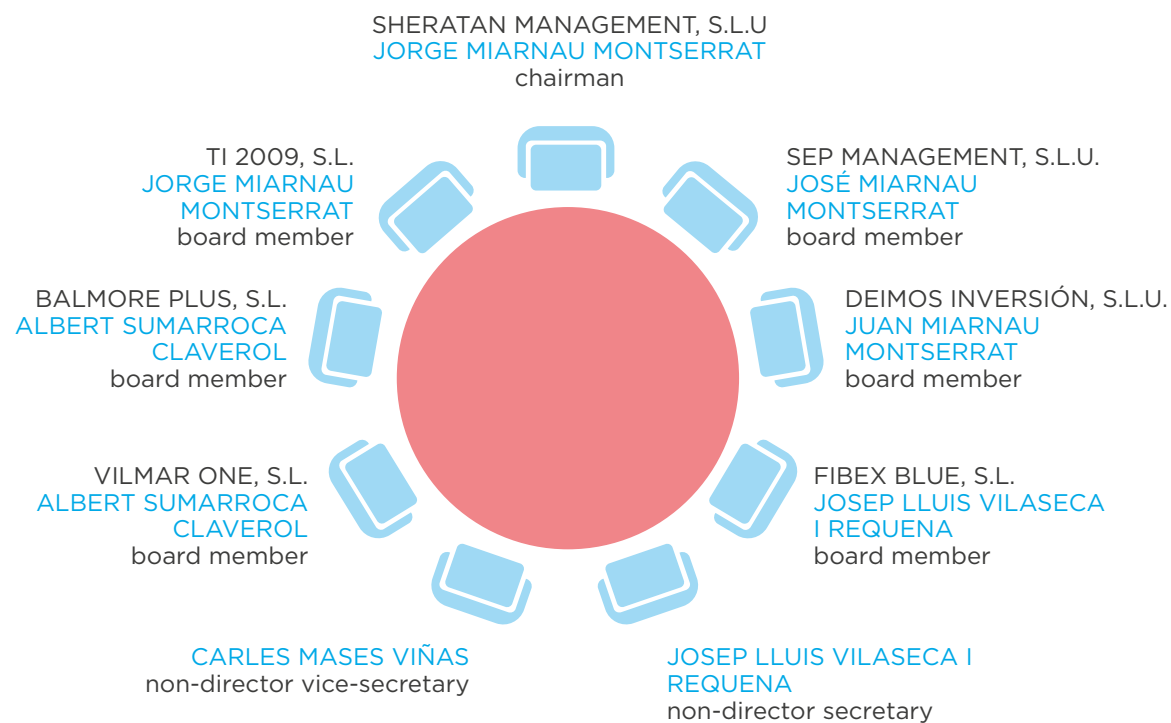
SHERATAN MANAGEMENT, S.L.U
JORGE MIARNAU MONTSERRAT
chairman

TI 2009, S.L.
JORGE MIARNAU MONTSERRAT
board member

SEP MANAGEMENT, S.L.U.
JOSÉ MIARNAU MONTSERRAT
board member

BALMORE PLUS, S.L.
ALBERT SUMARROCA CLAVEROL
board member

DEIMOS INVERSIÓN, S.L.U.
JUAN MIARNAU MONTSERRAT
board member

VILMAR ONE, S.L.
ALBERT SUMARROCA CLAVEROL
board member

FIBEX BLUE, S.L.
JOSEP LLUIS VILASECA I REQUENA
board member

CARLES MASES VIÑAS
non-director vice-secretary

JOSEP LLUIS VILASECA I REQUENA
non-director secretary